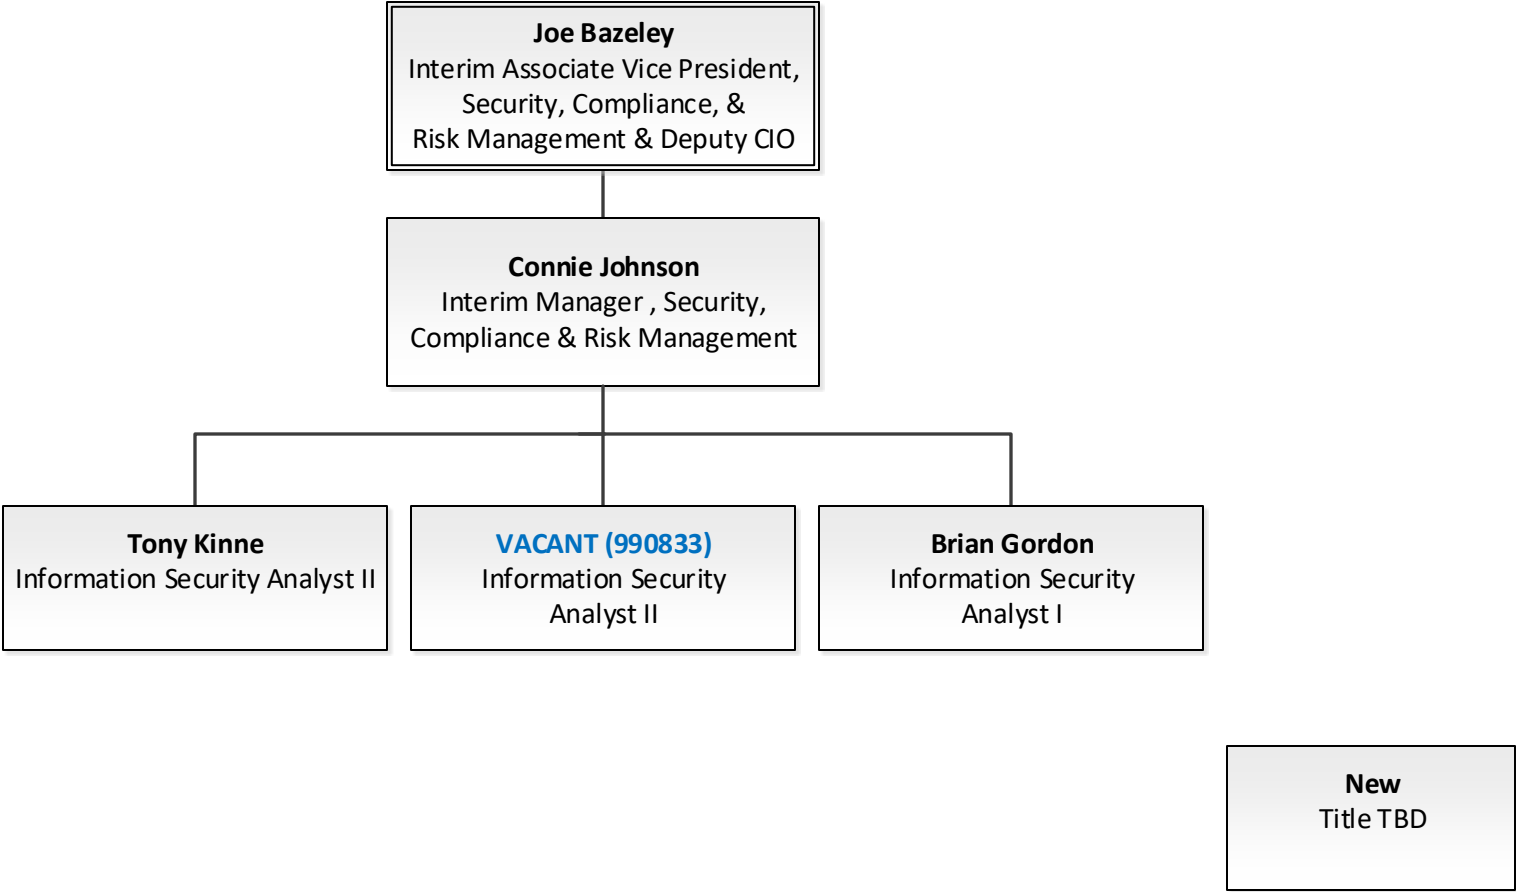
**Joe Bazeley**
Interim Associate Vice President, Security, Compliance, & Risk Management & Deputy CIO

**Connie Johnson**
Interim Manager , Security, Compliance & Risk Management

**Tony Kinne**
Information Security Analyst II

**VACANT (990833)**
Information Security Analyst II

**Brian Gordon**
Information Security Analyst I

**New**
Title TBD